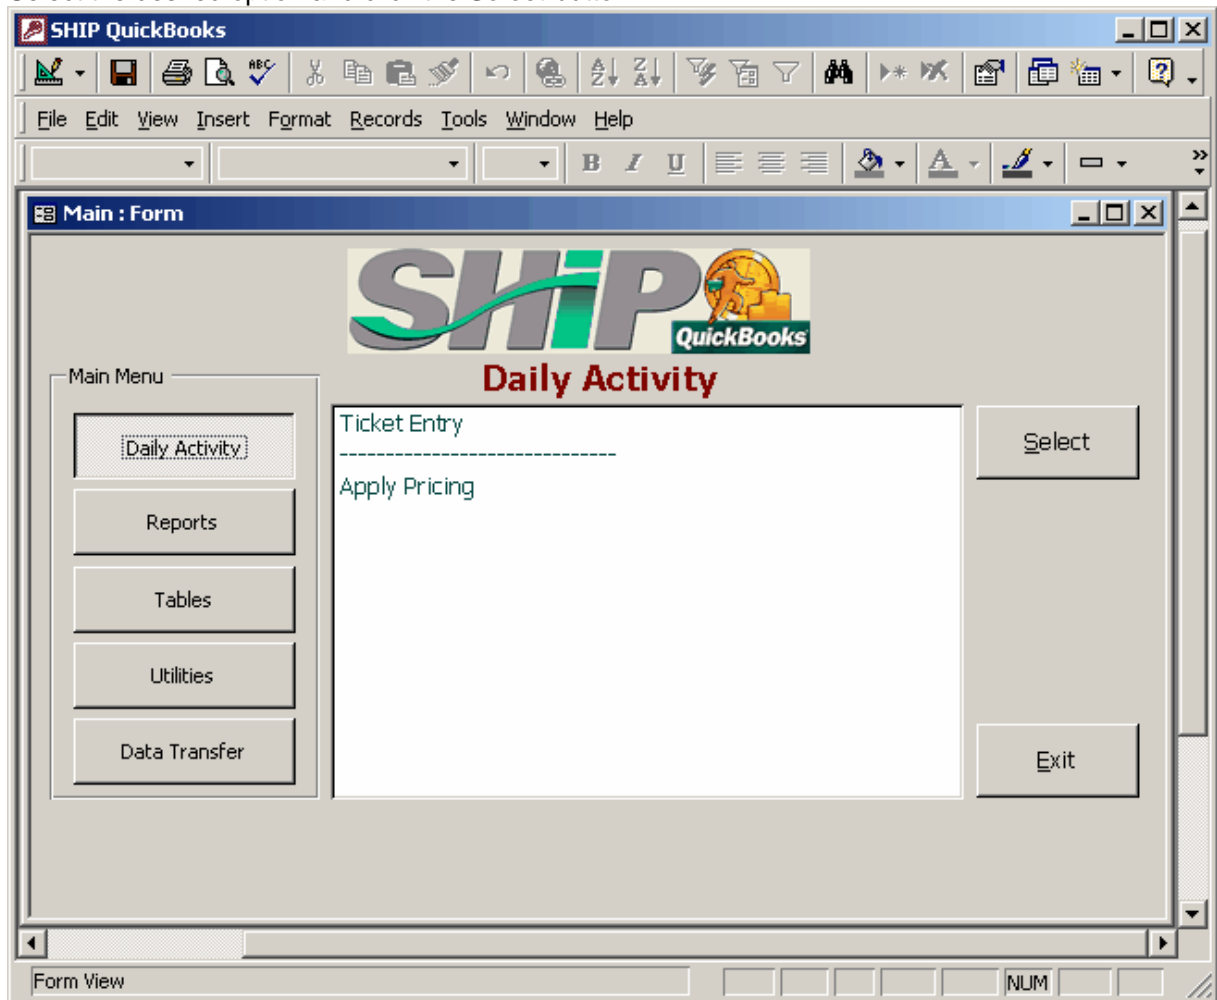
SHIP QuickBooks

File Edit View Insert Format Records Tools Window Help

B I U

Main : Form

SHIP QuickBooks

Main Menu

Daily Activity

Daily Activity

Reports

Tables

Utilities

Data Transfer

Ticket Entry
------------------------------
Apply Pricing

Select

Exit

Form View

NUM